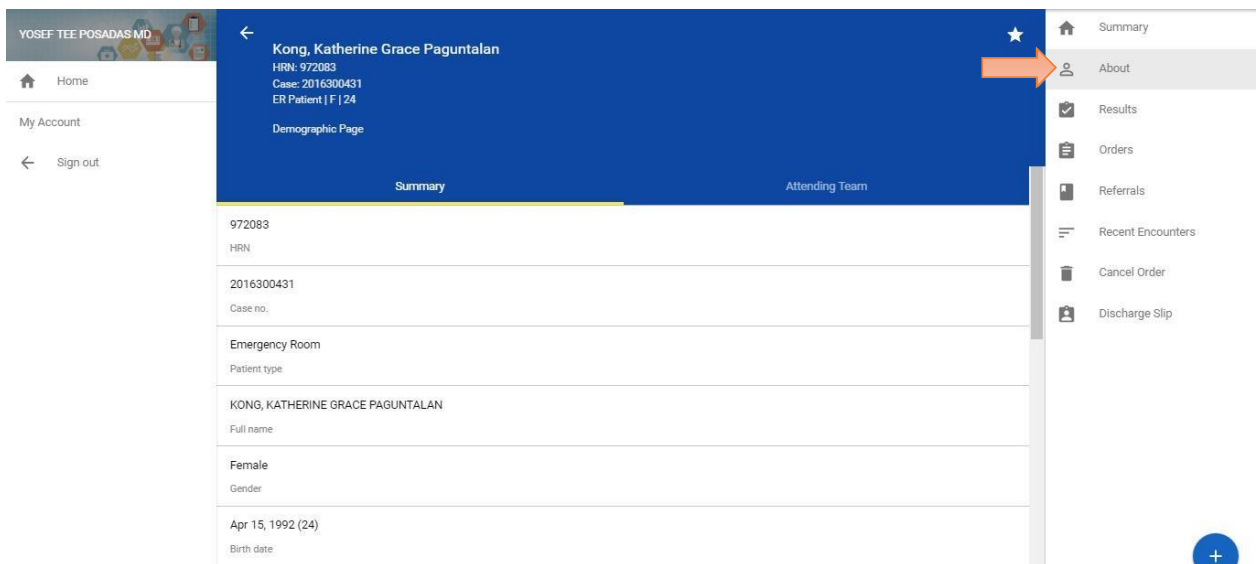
YOSEF TEE POSADAS MD

Home

My Account

Sign out

Kong, Katherine Grace Paguntalan
HRN: 972083
Case: 2016300431
ER Patient | F | 24

Demographic Page

Summary

Attending Team

972083
HRN

2016300431
Case no.

Emergency Room
Patient type

KONG, KATHERINE GRACE PAGUNTALAN
Full name

Female
Gender

Apr 15, 1992 (24)
Birth date

Summary
About
Results
Orders
Referrals
Recent Encounters
Cancel Order
Discharge Slip

+